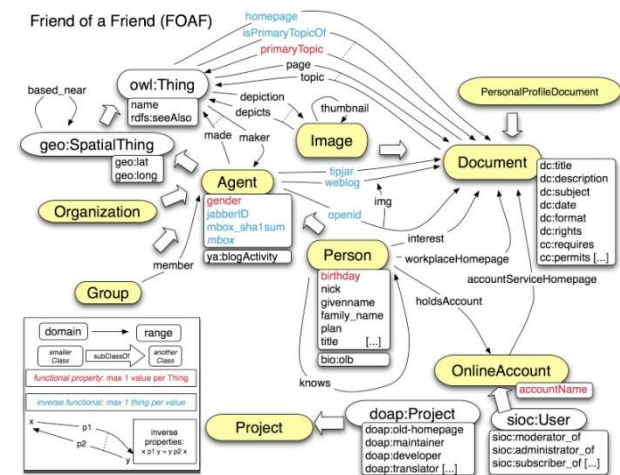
Friend of a Friend (FOAF)

homepage
isPrimaryTopicOf
primaryTopic
page
topic

based_near

owl:Thing
name
rdfs:seeAlso

depiction
depicts
thumbnail

PersonalProfileDocument

geo:SpatialThing
geo:lat
geo:long

made
maker

Image

Document
dc:title
dc:description
dc:subject
dc:date
dc:format
dc:rights
cc:requires
cc:permits [...]

Agent
gender
jabberID
mbox_sha1sum
mbox
ya:blogActivity

tipjar
weblog
openid
img

Organization

member

Group

Person
birthday
nick
givenname
family_name
plan
title [...]
bio:olb

interest
workplaceHomepage
accountServiceHomepage
holdsAccount

OnlineAccount
accountName

knows

domain
range
smaller Class
subClassOf
another Class
functional property: max 1 value per Thing
inverse functional: max 1 thing per value
x
p1
p2
y
inverse properties: x p1 y = y p2 x

Project

doap:Project
doap:old-homepage
doap:maintainer
doap:developer
doap:translator [...]

sioc:User
sioc:moderator_of
sioc:administrator_of
sioc:subscriber_of [...]